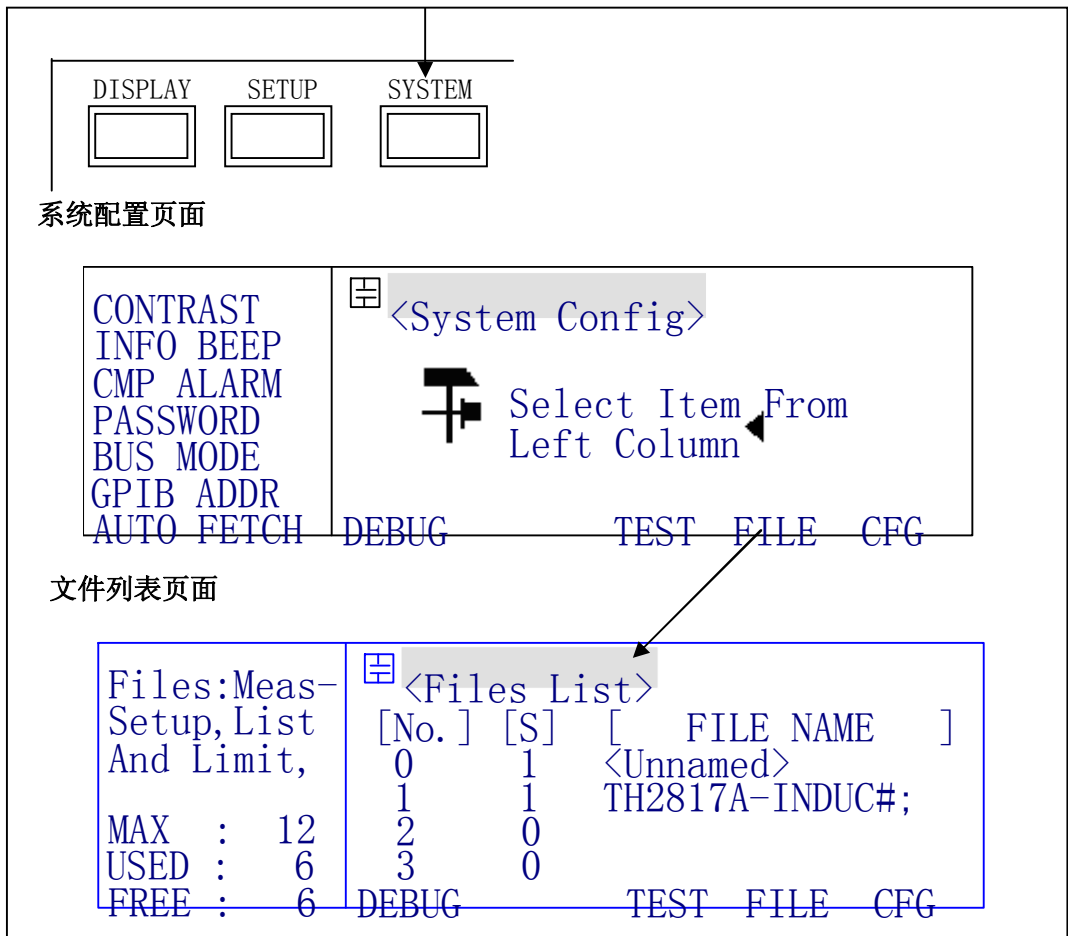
DISPLAY SETUP SYSTEM

系统配置页面

CONTRAST
INFO BEEP
CMP ALARM
PASSWORD
BUS MODE
GPIB ADDR
AUTO FETCH

<System Config>

Select Item From
Left Column

DEBUG TEST FILE CFG

文件列表页面

Files:Meas-
Setup,List
And Limit,

MAX : 12
USED : 6
FREE : 6

<Files List>

| [No.] | [S] | [ FILE NAME ] |
|---|---|---|
| 0 | 1 | <Unnamed> |
| 1 | 1 | TH2817A-INDUC#; |
| 2 | 0 | |
| 3 | 0 | |

DEBUG TEST FILE CFG